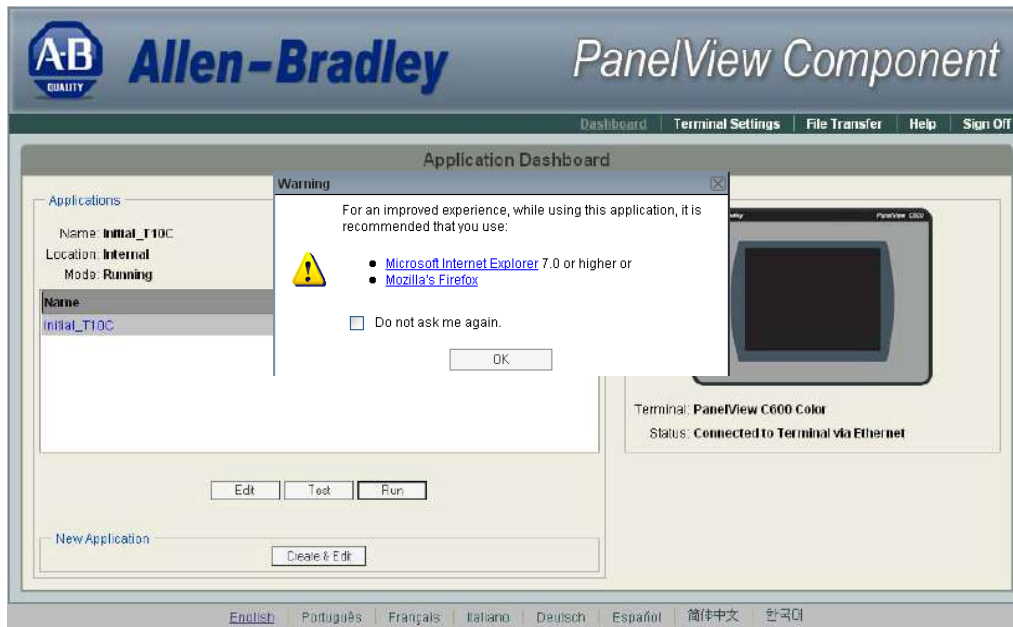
A-B QUALITY Allen-Bradley

PanelView Component

Dashboard | Terminal Settings | File Transfer | Help | Sign Off

Application Dashboard

Applications

Name: Initial_T10C
Location: Internal
Mode: Running

| Name |
|---|
| Initial_T10C |

Warning

For an improved experience, while using this application, it is recommended that you use:

- Microsoft Internet Explorer 7.0 or higher or
- Mozilla's Firefox

Do not ask me again.

OK

PanelView C600

Terminal: PanelView C600 Color
Status: Connected to Terminal via Ethernet

Edit Test Run

New Application

Create & Edit

English | Português | Français | Italiano | Deutsch | Español | 简体中文 | 한국어